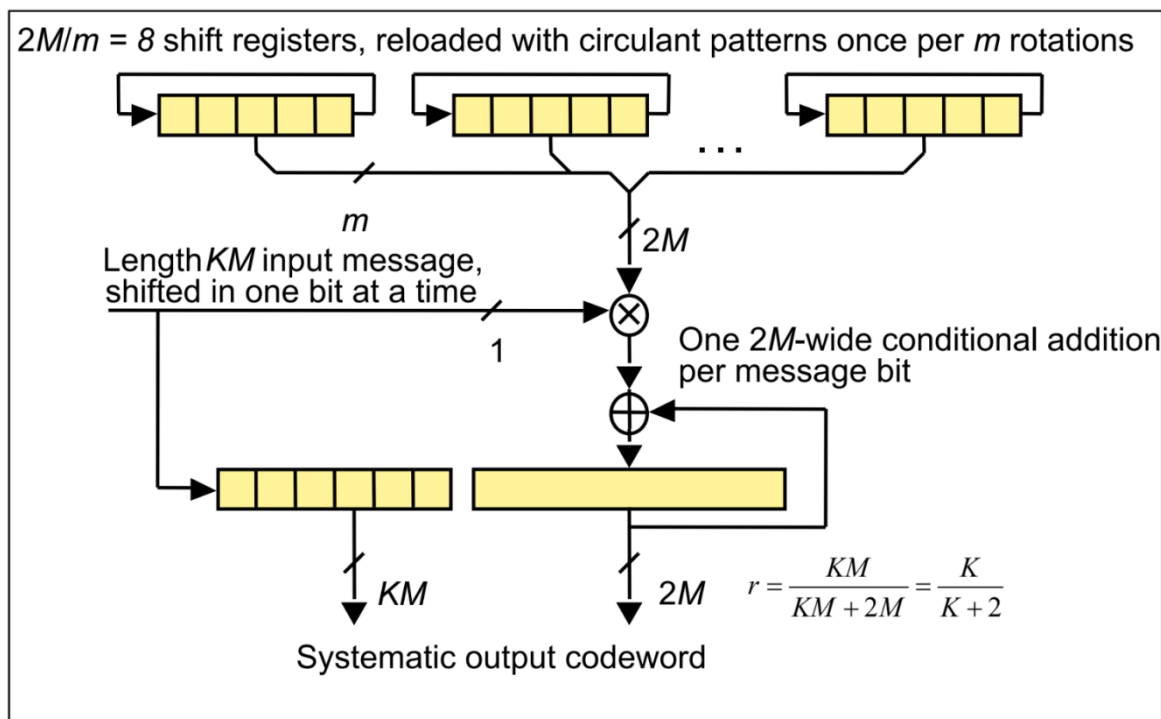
$2M/m = 8$ shift registers, reloaded with circulant patterns once per $m$ rotations

...

$m$

$2M$

Length $KM$ input message, shifted in one bit at a time

1

One $2M$-wide conditional addition per message bit

$KM$

$2M$

$r = \frac{KM}{KM + 2M} = \frac{K}{K + 2}$

Systematic output codeword